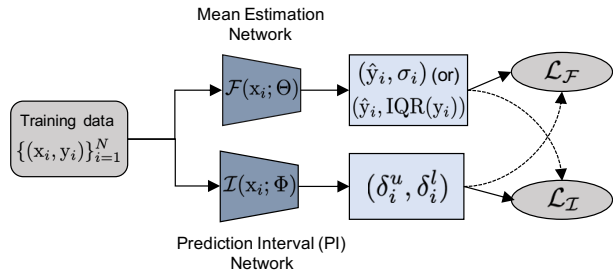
Mean Estimation Network

Training data $\{(\mathrm{x}_i, \mathrm{y}_i)\}_{i=1}^N$

$\mathcal{F}(\mathrm{x}_i; \Theta)$

$(\hat{\mathrm{y}}_i, \sigma_i)$ (or) $(\hat{\mathrm{y}}_i, \mathrm{IQR}(\mathrm{y}_i))$

$\mathcal{L}_{\mathcal{F}}$

$\mathcal{I}(\mathrm{x}_i; \Phi)$

$(\delta_i^u, \delta_i^l)$

$\mathcal{L}_{\mathcal{I}}$

Prediction Interval (PI) Network